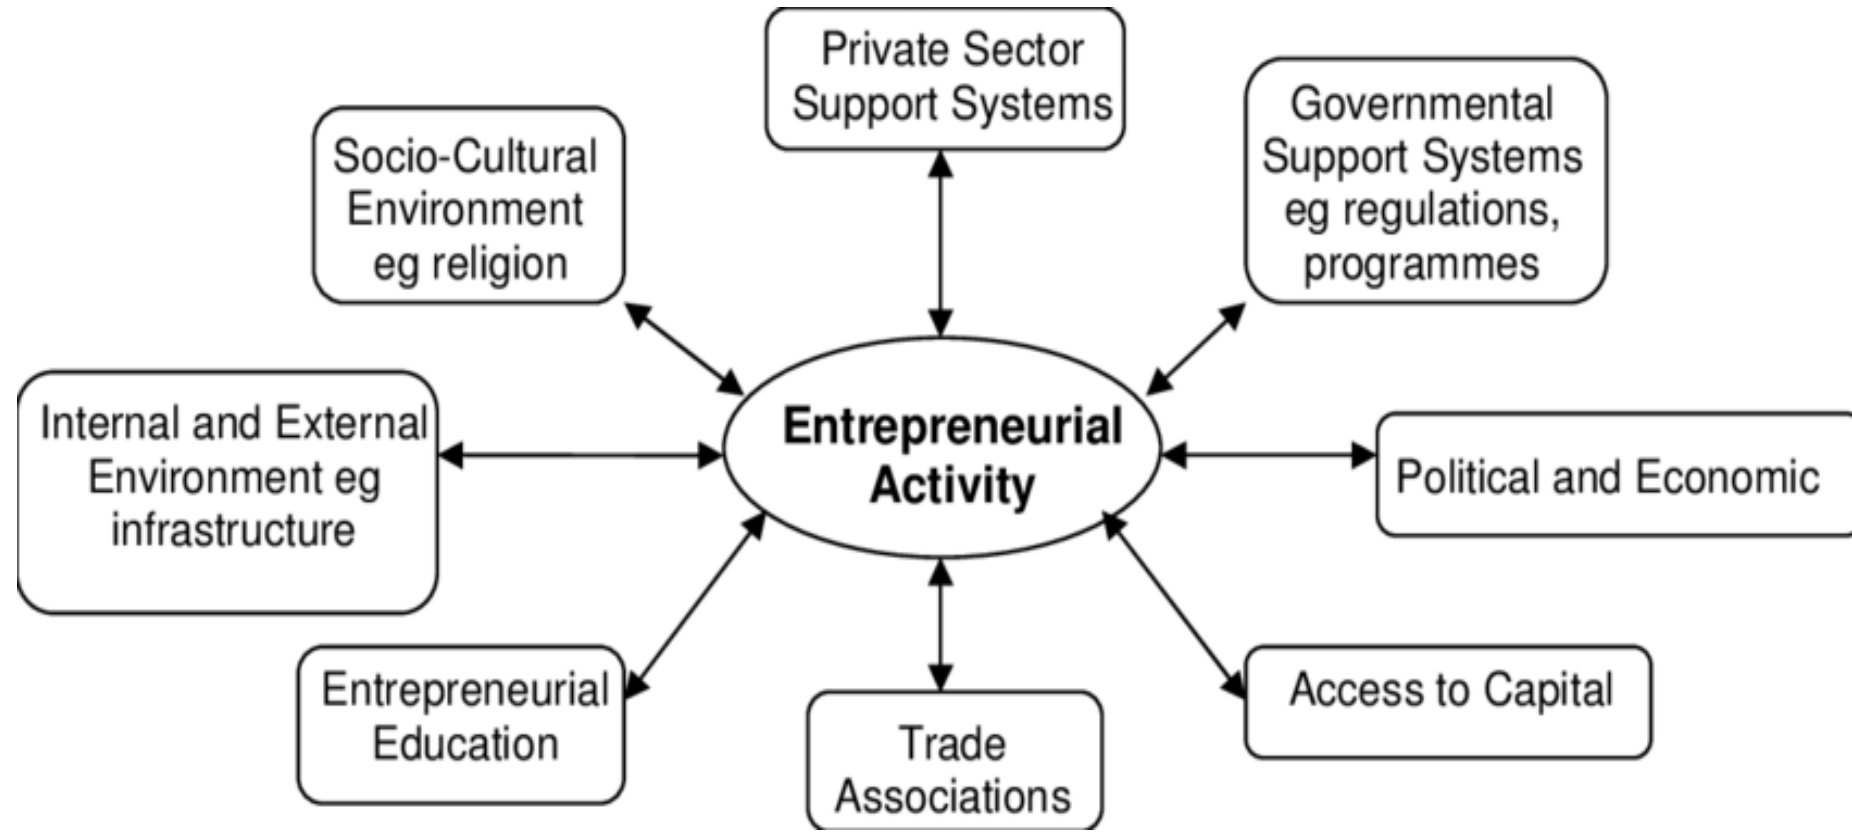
Private Sector Support Systems

Socio-Cultural Environment eg religion

Governmental Support Systems eg regulations, programmes

Internal and External Environment eg infrastructure

**Entrepreneurial Activity**

Political and Economic

Entrepreneurial Education

Trade Associations

Access to Capital